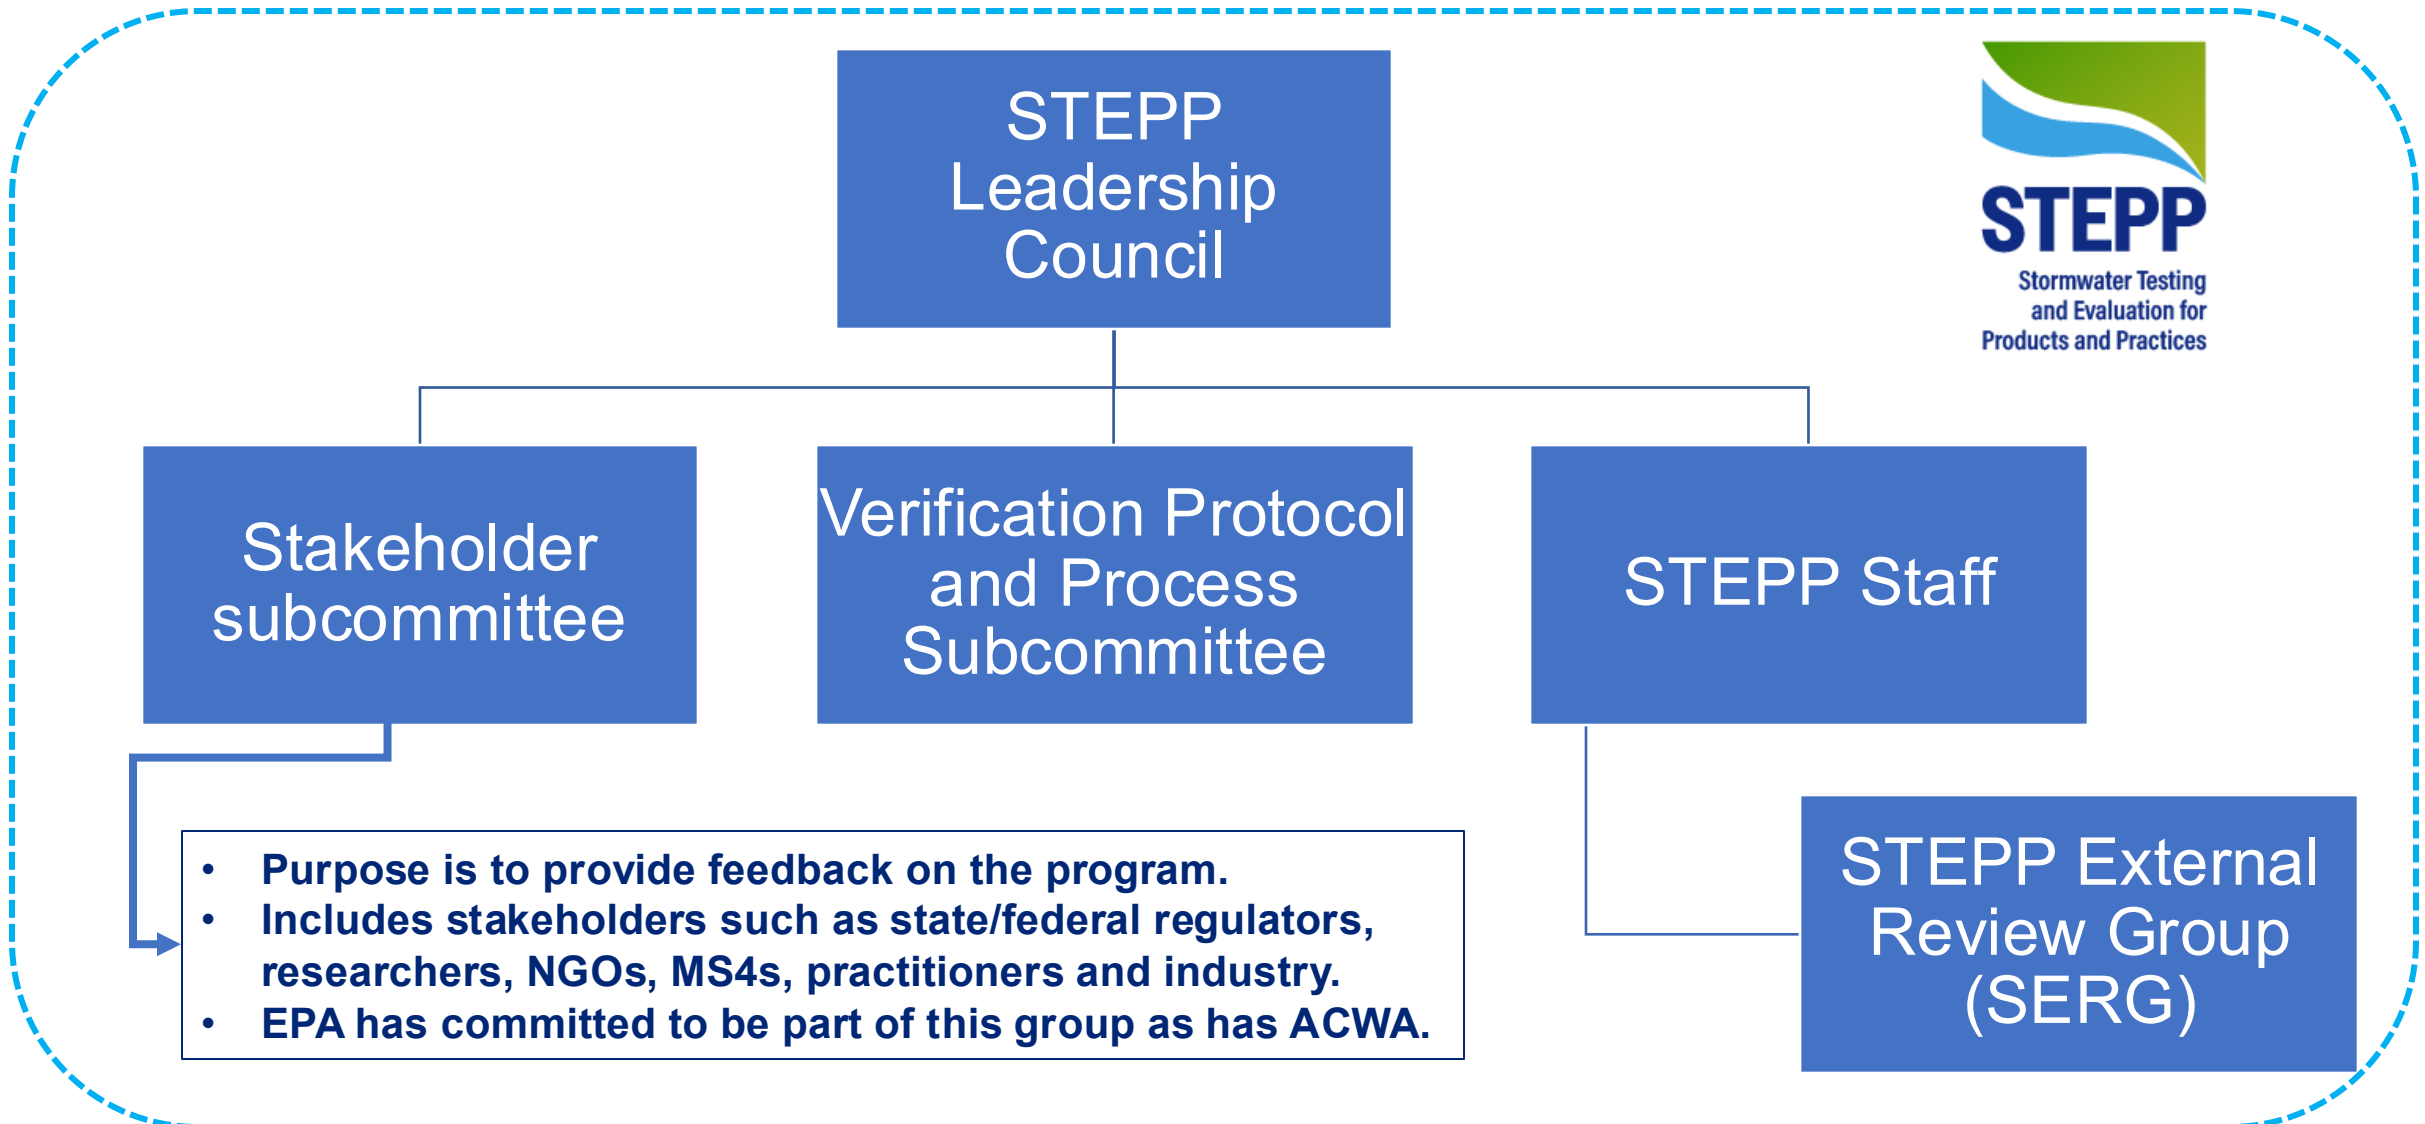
STEPP Leadership Council

STEPP
Stormwater Testing and Evaluation for Products and Practices

Stakeholder subcommittee

Verification Protocol and Process Subcommittee

STEPP Staff

- Purpose is to provide feedback on the program.
- Includes stakeholders such as state/federal regulators, researchers, NGOs, MS4s, practitioners and industry.
- EPA has committed to be part of this group as has ACWA.

STEPP External Review Group (SERG)